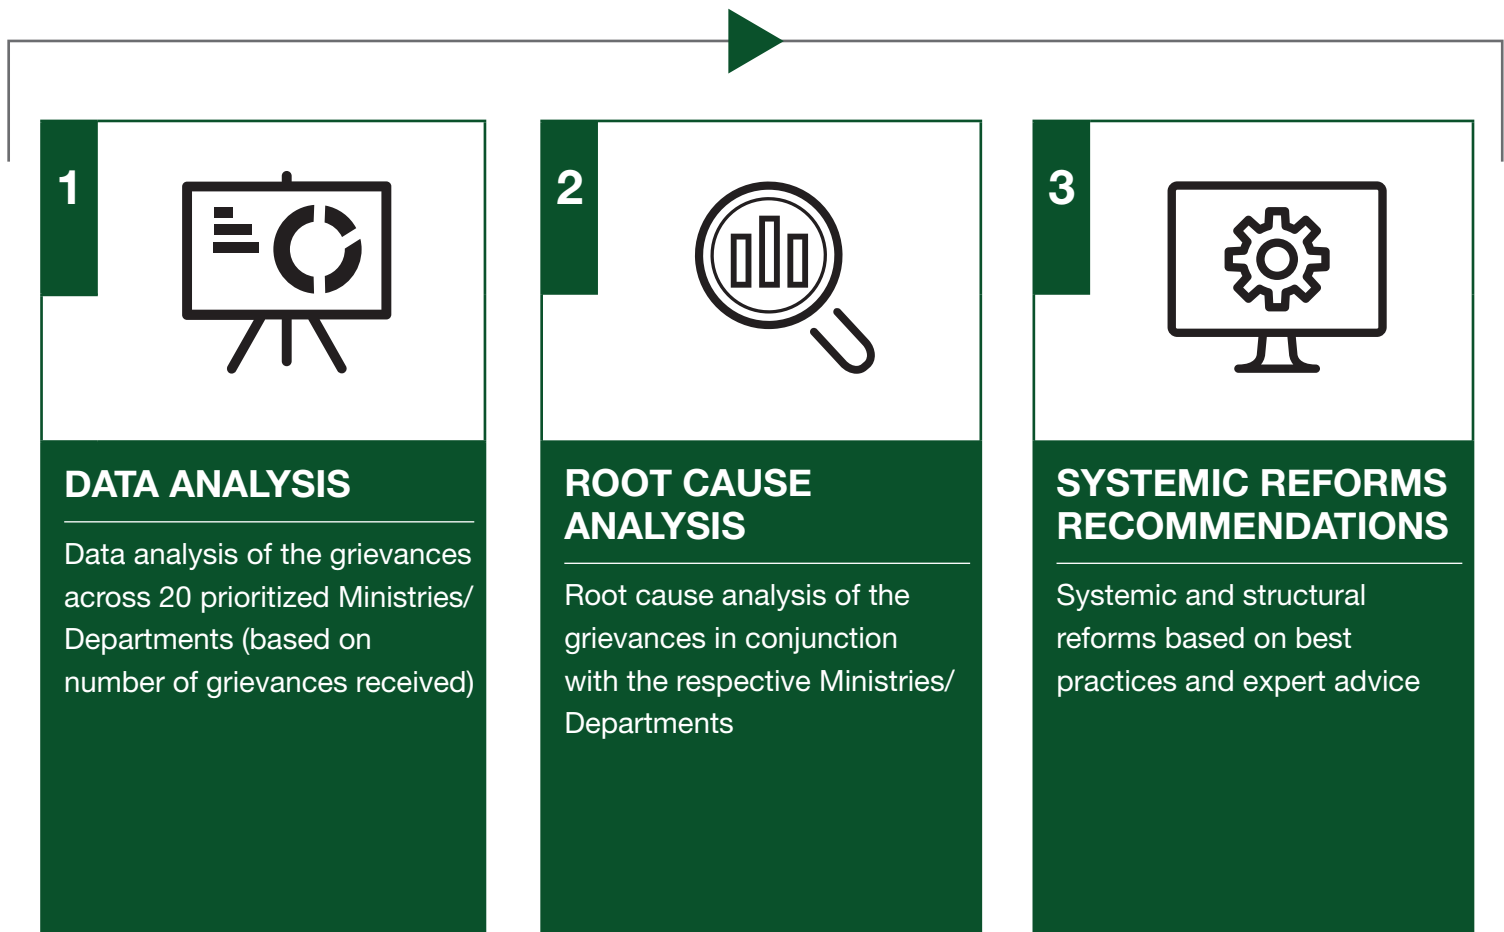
1

DATA ANALYSIS

Data analysis of the grievances across 20 prioritized Ministries/ Departments (based on number of grievances received)

2

ROOT CAUSE ANALYSIS

Root cause analysis of the grievances in conjunction with the respective Ministries/ Departments

3

SYSTEMIC REFORMS RECOMMENDATIONS

Systemic and structural reforms based on best practices and expert advice